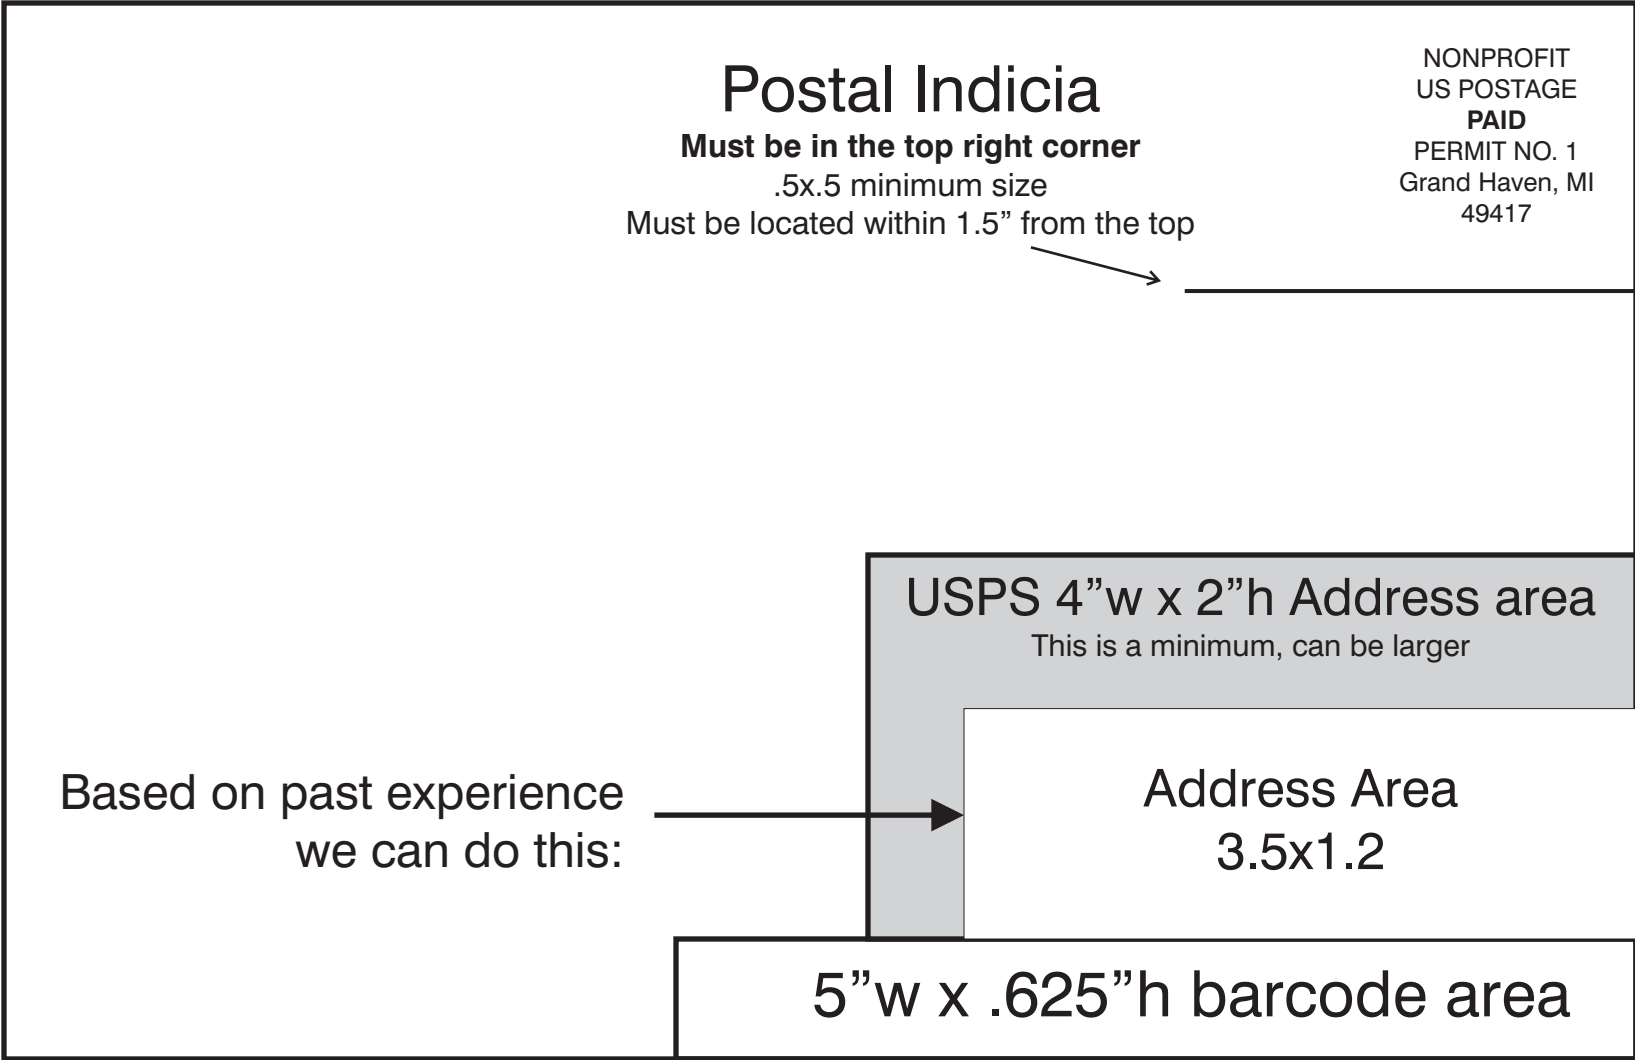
Postal Indicia
**Must be in the top right corner**
.5x.5 minimum size
Must be located within 1.5” from the top

NONPROFIT
US POSTAGE
**PAID**
PERMIT NO. 1
Grand Haven, MI
49417

USPS 4”w x 2”h Address area
This is a minimum, can be larger

Based on past experience we can do this:

Address Area
3.5x1.2

5”w x .625”h barcode area